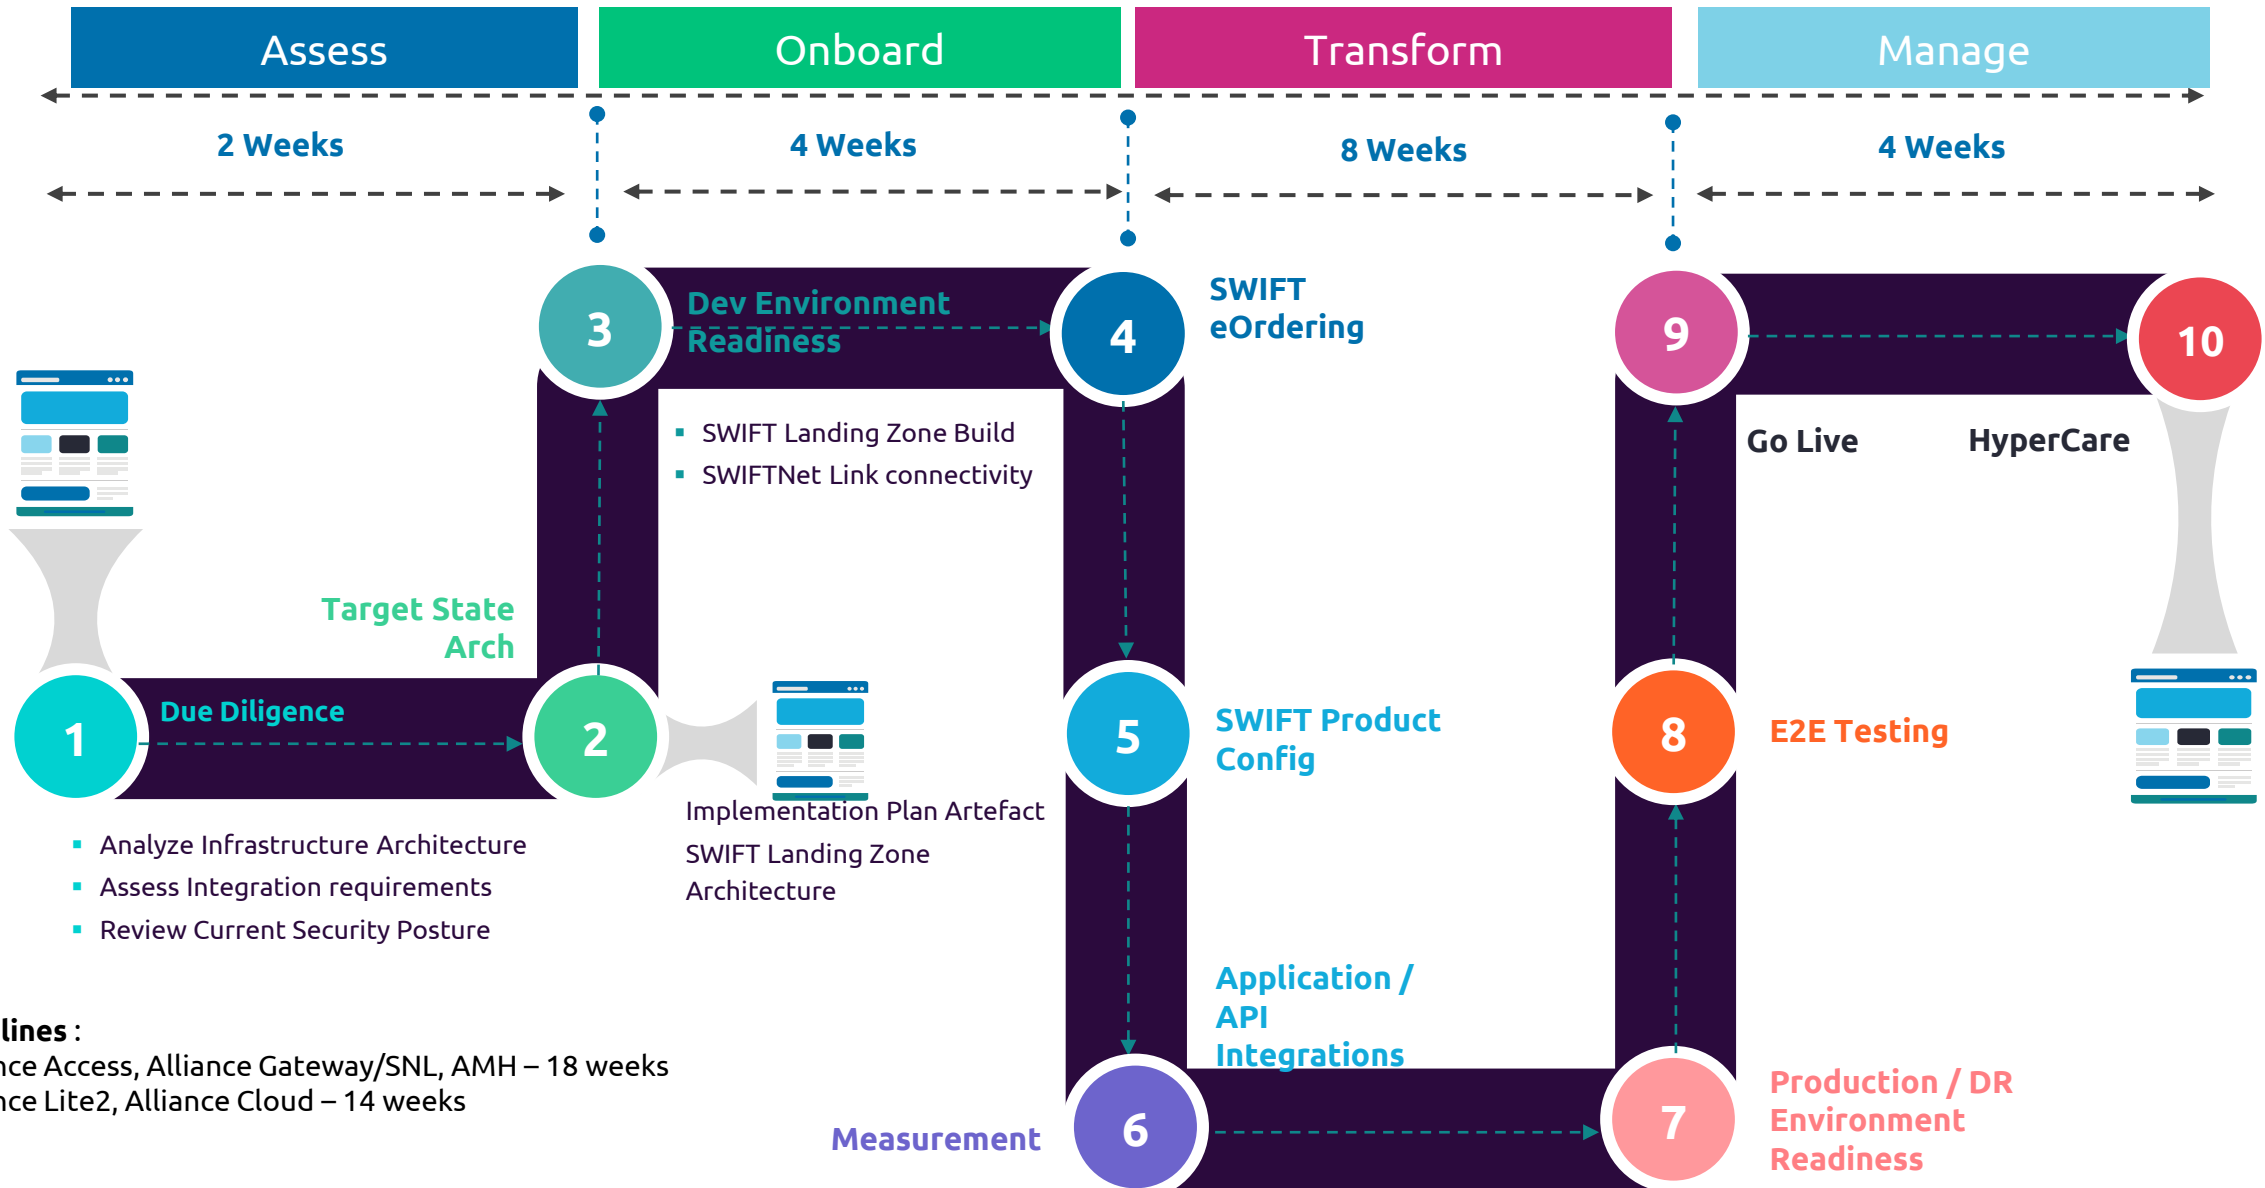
Assess

Onboard

Transform

Manage

2 Weeks

4 Weeks

8 Weeks

4 Weeks

3

Dev Environment Readiness

4

SWIFT eOrdering

9

10

- SWIFT Landing Zone Build
- SWIFTNet Link connectivity

Go Live

HyperCare

Target State Arch

1

Due Diligence

2

5

SWIFT Product Config

8

E2E Testing

Implementation Plan Artefact

SWIFT Landing Zone Architecture

- Analyze Infrastructure Architecture
- Assess Integration requirements
- Review Current Security Posture

Application / API Integrations

lines :
nce Access, Alliance Gateway/SNL, AMH – 18 weeks
nce Lite2, Alliance Cloud – 14 weeks

Measurement

6

7

Production / DR Environment Readiness